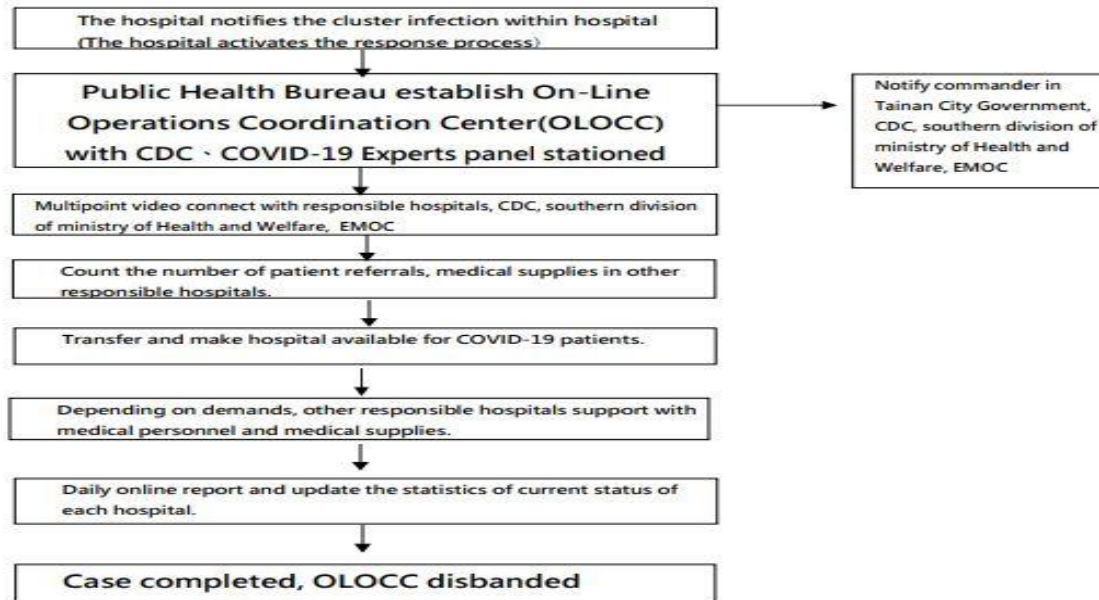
The hospital notifies the cluster infection within hospital (The hospital activates the response process)

Public Health Bureau establish On-Line Operations Coordination Center(OLOCC) with CDC、COVID-19 Experts panel stationed

Notify commander in Tainan City Government, CDC, southern division of ministry of Health and Welfare, EMOC

Multipoint video connect with responsible hospitals, CDC, southern division of ministry of Health and Welfare, EMOC

Count the number of patient referrals, medical supplies in other responsible hospitals.

Transfer and make hospital available for COVID-19 patients.

Depending on demands, other responsible hospitals support with medical personnel and medical supplies.

Daily online report and update the statistics of current status of each hospital.

Case completed, OLOCC disbanded